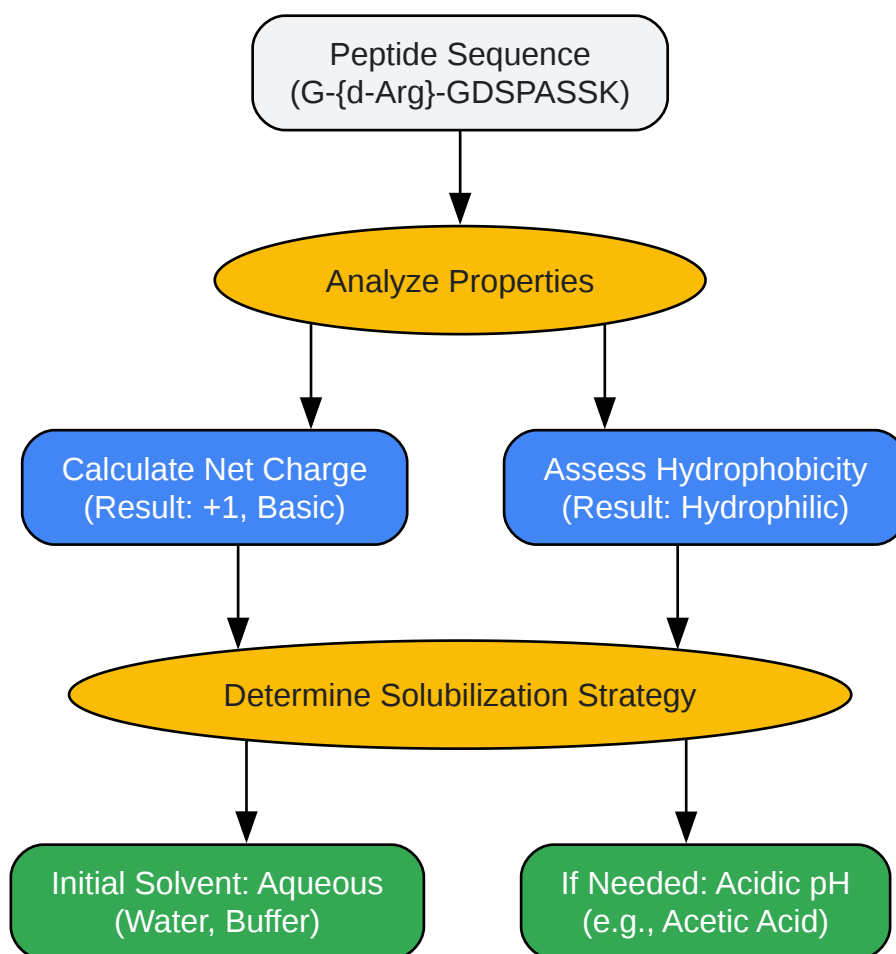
Peptide Sequence
(G-{d-Arg}-GDSPASSK)

Analyze Properties

Calculate Net Charge
(Result: +1, Basic)

Assess Hydrophobicity
(Result: Hydrophilic)

Determine Solubilization Strategy

Initial Solvent: Aqueous
(Water, Buffer)

If Needed: Acidic pH
(e.g., Acetic Acid)